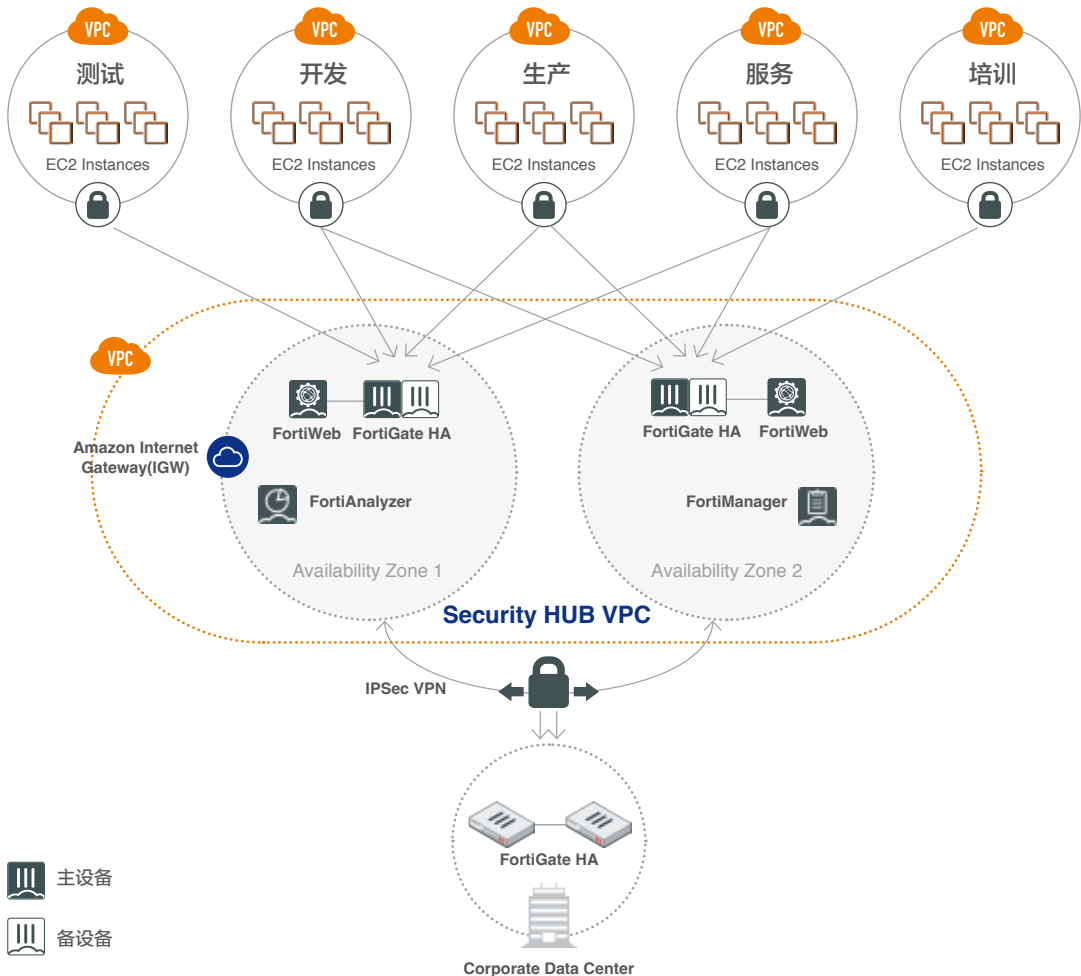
VPC
测试
EC2 Instances

VPC
开发
EC2 Instances

VPC
生产
EC2 Instances

VPC
服务
EC2 Instances

VPC
培训
EC2 Instances

VPC

FortiWeb
FortiGate HA
Amazon Internet Gateway(IGW)
FortiAnalyzer
Availability Zone 1

FortiGate HA
FortiWeb
FortiManager
Availability Zone 2

Security HUB VPC

IPSec VPN

FortiGate HA
Corporate Data Center

主设备
备设备